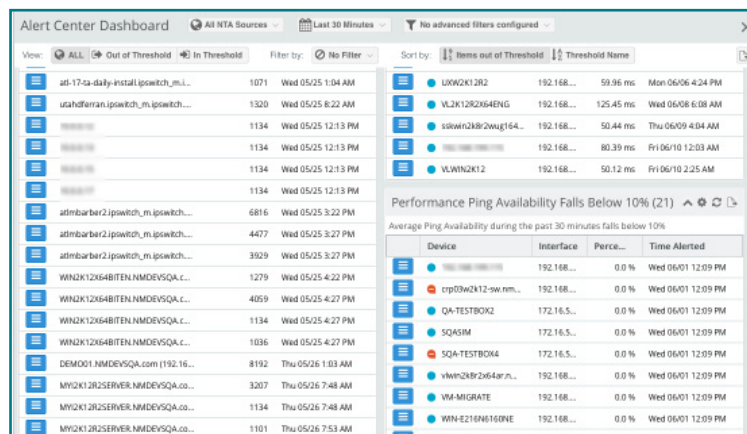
Alert Center Dashboard | All NTA Sources | Last 30 Minutes | No advanced filters configured

View: ALL | Out of Threshold | In Threshold | Filter by: No Filter | Sort by: Items out of Threshold | Threshold Name

| | | | |
|---|---|---|---|
| | atl-17-ta-daily-install.ipswitch_m.i... | 1071 | Wed 05/25 1:04 AM |
| | utahdferran.ipswitch_m.ipswitch.... | 1320 | Wed 05/25 8:22 AM |
| | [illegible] | 1134 | Wed 05/25 12:13 PM |
| | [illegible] | 1134 | Wed 05/25 12:13 PM |
| | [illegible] | 1134 | Wed 05/25 12:13 PM |
| | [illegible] | 1134 | Wed 05/25 12:13 PM |
| | atlmbarber2.ipswitch_m.ipswitch.... | 6816 | Wed 05/25 3:22 PM |
| | atlmbarber2.ipswitch_m.ipswitch.... | 4477 | Wed 05/25 3:27 PM |
| | atlmbarber2.ipswitch_m.ipswitch.... | 3929 | Wed 05/25 3:27 PM |
| | WIN2K12X64BITEN.NMDEVSQA.c... | 1279 | Wed 05/25 4:22 PM |
| | WIN2K12X64BITEN.NMDEVSQA.c... | 4059 | Wed 05/25 4:27 PM |
| | WIN2K12X64BITEN.NMDEVSQA.c... | 1134 | Wed 05/25 4:27 PM |
| | WIN2K12X64BITEN.NMDEVSQA.c... | 1036 | Wed 05/25 4:27 PM |
| | DEMO01.NMDEVSQA.com (192.16... | 8192 | Thu 05/26 1:03 AM |
| | MYI2K12R2SERVER.NMDEVSQA.co... | 3207 | Thu 05/26 7:48 AM |
| | MYI2K12R2SERVER.NMDEVSQA.co... | 1134 | Thu 05/26 7:48 AM |
| | MYI2K12R2SERVER.NMDEVSQA.co... | 1101 | Thu 05/26 7:53 AM |

| | | | | |
|---|---|---|---|---|
| | UXW2K12R2 | 192.168.... | 59.96 ms | Mon 06/06 4:24 PM |
| | VL2K12R2X64ENG | 192.168.... | 125.45 ms | Wed 06/08 6:08 AM |
| | sskwin2k8r2wug164... | 192.168.... | 50.44 ms | Thu 06/09 4:04 AM |
| | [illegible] | 192.168.... | 80.39 ms | Fri 06/10 12:13 AM |
| | VLWIN2K12 | 192.168.... | 50.12 ms | Fri 06/10 2:25 AM |

Performance Ping Availability Falls Below 10% (21)

Average Ping Availability during the past 30 minutes falls below 10%

| | Device | Interface | Perce... | Time Alerted |
|---|---|---|---|---|
| | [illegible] | 192.168.... | 0.0 % | Wed 06/01 12:09 PM |
| | crp03w2k12-sw.nm... | 192.168.... | 0.0 % | Wed 06/01 12:09 PM |
| | QA-TESTBOX2 | 172.16.5... | 0.0 % | Wed 06/01 12:09 PM |
| | SQASIM | 172.16.5... | 0.0 % | Wed 06/01 12:09 PM |
| | SQA-TESTBOX4 | 172.16.5... | 0.0 % | Wed 06/01 12:09 PM |
| | vlwin2k8r2x64ar.n... | 192.168.... | 0.0 % | Wed 06/01 12:09 PM |
| | VM-MIGRATE | 192.168.... | 0.0 % | Wed 06/01 12:09 PM |
| | WIN-E216N6160NE | 192.168.... | 0.0 % | Wed 06/01 12:09 PM |